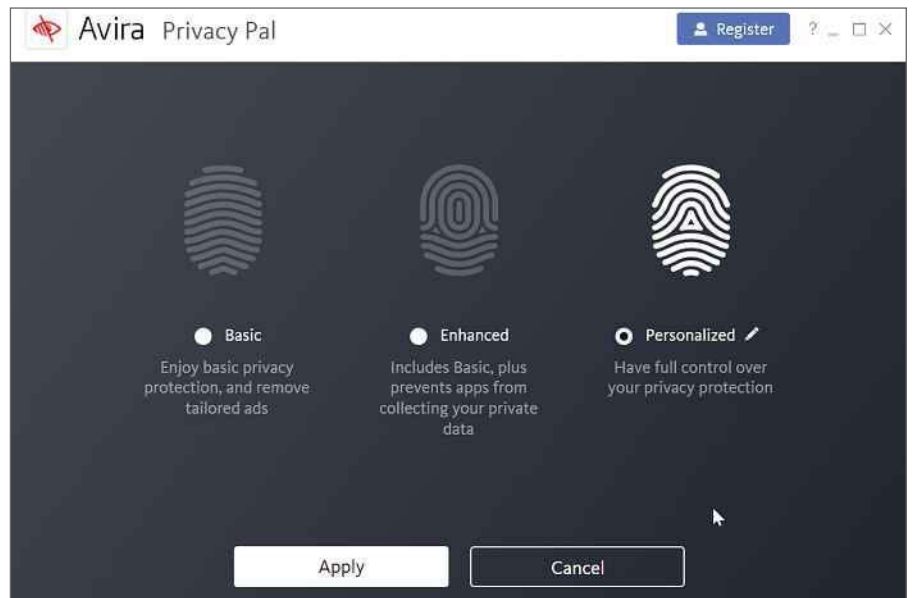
Avira Privacy Pal

Register ?

Basic
Enjoy basic privacy protection, and remove tailored ads

Enhanced
Includes Basic, plus prevents apps from collecting your private data

Personalized
Have full control over your privacy protection

Apply

Cancel